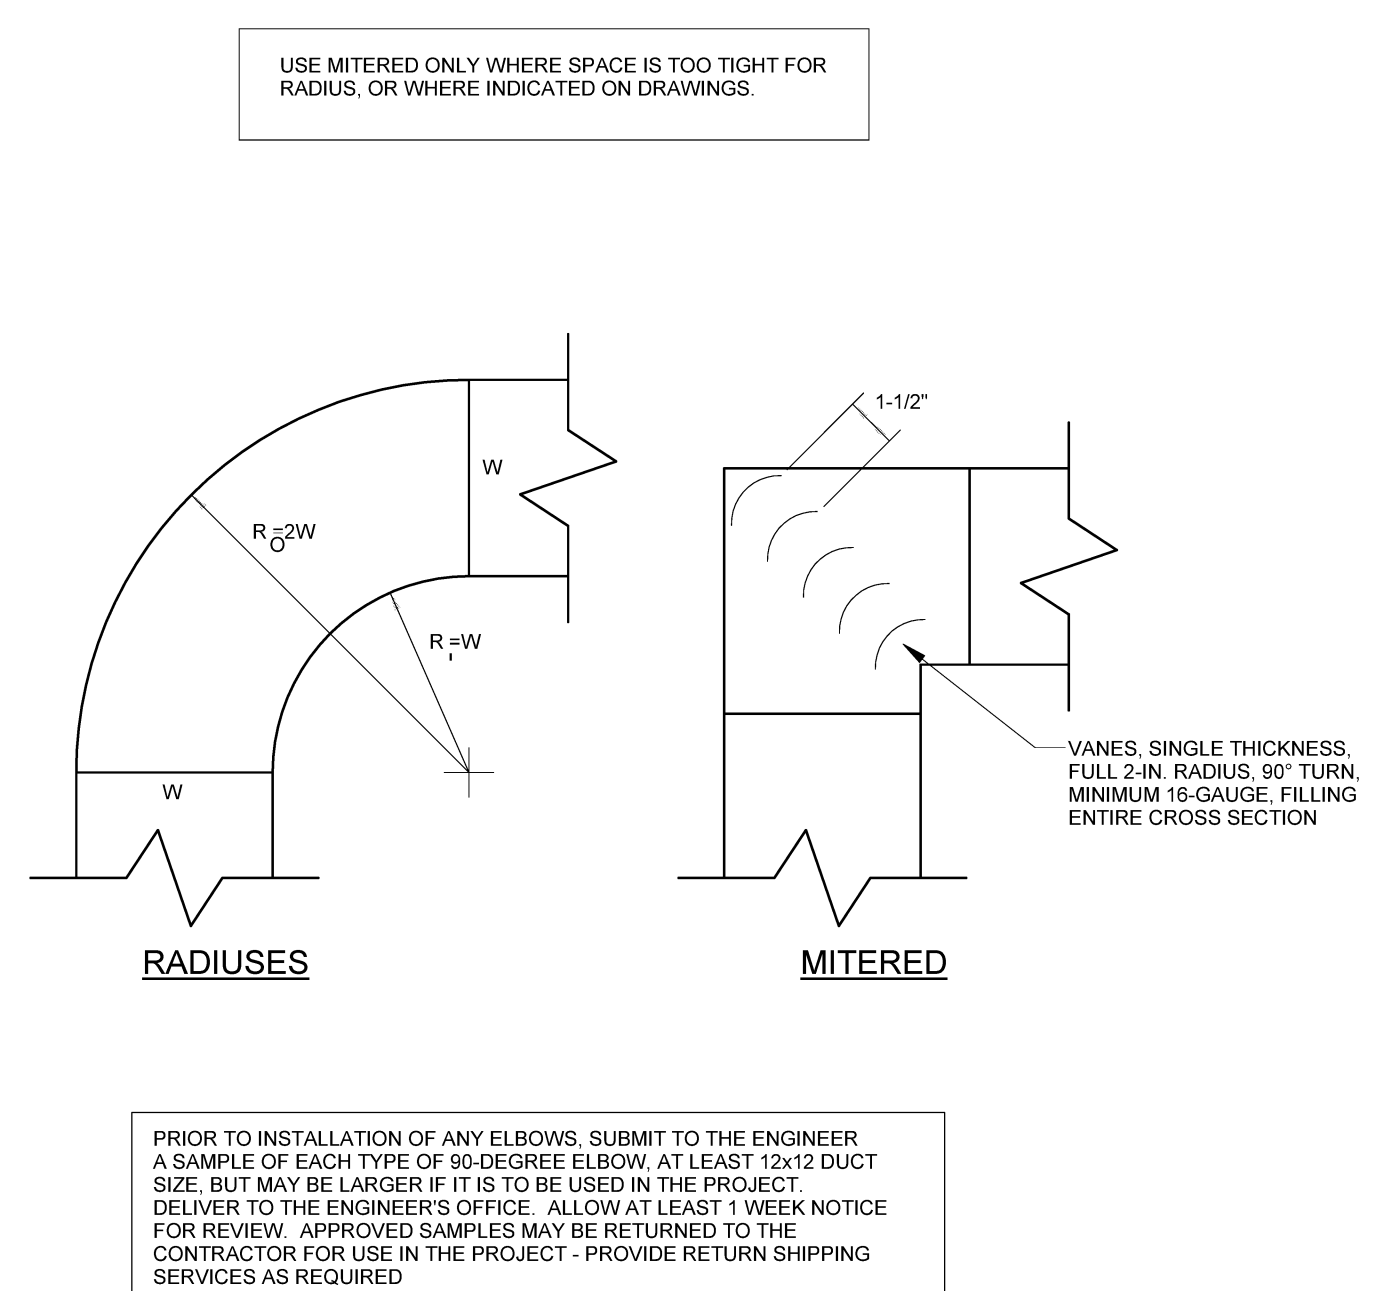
USE MITERED ONLY WHERE SPACE IS TOO TIGHT FOR RADIUS, OR WHERE INDICATED ON DRAWINGS.

1-1/2"

W

$R_O=2W$

$R_I=W$

W

VANES, SINGLE THICKNESS, FULL 2-IN. RADIUS, 90° TURN, MINIMUM 16-GAUGE, FILLING ENTIRE CROSS SECTION

RADIUSES

MITERED

PRIOR TO INSTALLATION OF ANY ELBOWS, SUBMIT TO THE ENGINEER A SAMPLE OF EACH TYPE OF 90-DEGREE ELBOW, AT LEAST 12x12 DUCT SIZE, BUT MAY BE LARGER IF IT IS TO BE USED IN THE PROJECT. DELIVER TO THE ENGINEER'S OFFICE. ALLOW AT LEAST 1 WEEK NOTICE FOR REVIEW. APPROVED SAMPLES MAY BE RETURNED TO THE CONTRACTOR FOR USE IN THE PROJECT - PROVIDE RETURN SHIPPING SERVICES AS REQUIRED